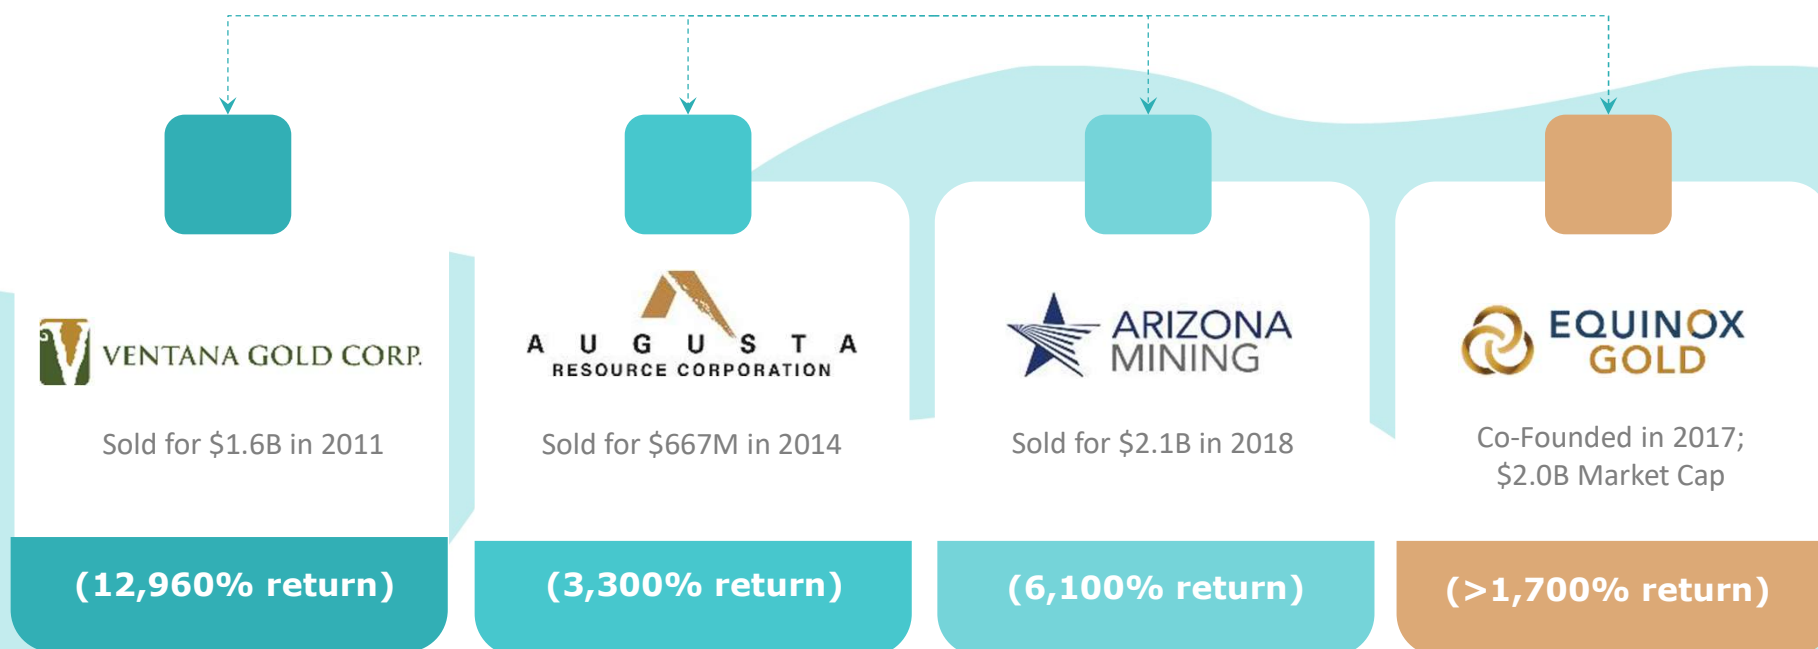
VENTANA GOLD CORP.

Sold for \$1.6B in 2011

(12,960% return)

AUGUSTA
RESOURCE CORPORATION

Sold for \$667M in 2014

(3,300% return)

ARIZONA MINING

Sold for \$2.1B in 2018

(6,100% return)

EQUINOX GOLD

Co-Founded in 2017; \$2.0B Market Cap

(>1,700% return)